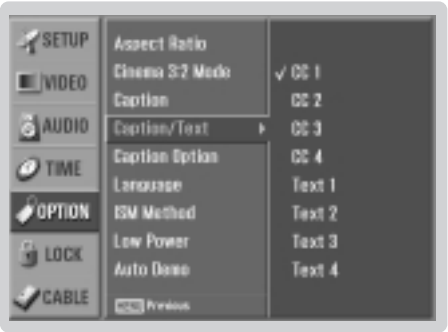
SETUP
VIDEO
AUDIO
TIME
OPTION
LOCK
CABLE

Aspect Ratio
Cinema 3:2 Mode
Caption
Caption/Text
Caption Option
Language
ISM Method
Low Power
Auto Demo
MENU Previous

✓ CC 1
CC 2
CC 3
CC 4
Text 1
Text 2
Text 3
Text 4